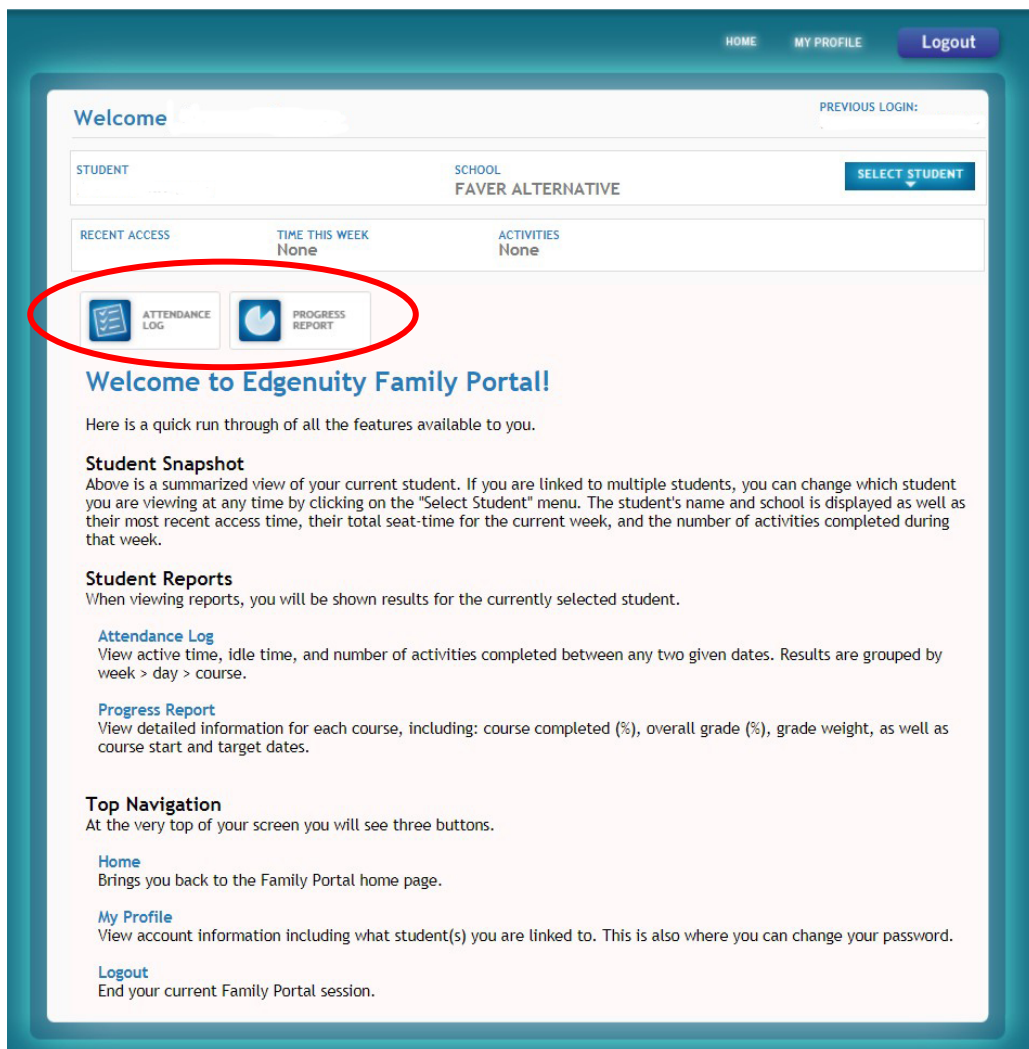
HOME MY PROFILE Logout

Welcome

PREVIOUS LOGIN:

STUDENT

SCHOOL
FAVER ALTERNATIVE

SELECT STUDENT

RECENT ACCESS

TIME THIS WEEK
None

ACTIVITIES
None

ATTENDANCE LOG

PROGRESS REPORT

Welcome to Edgenuity Family Portal!

Here is a quick run through of all the features available to you.

Student Snapshot
Above is a summarized view of your current student. If you are linked to multiple students, you can change which student you are viewing at any time by clicking on the "Select Student" menu. The student's name and school is displayed as well as their most recent access time, their total seat-time for the current week, and the number of activities completed during that week.

Student Reports
When viewing reports, you will be shown results for the currently selected student.

Attendance Log
View active time, idle time, and number of activities completed between any two given dates. Results are grouped by week > day > course.

Progress Report
View detailed information for each course, including: course completed (%), overall grade (%), grade weight, as well as course start and target dates.

Top Navigation
At the very top of your screen you will see three buttons.

Home
Brings you back to the Family Portal home page.

My Profile
View account information including what student(s) you are linked to. This is also where you can change your password.

Logout
End your current Family Portal session.